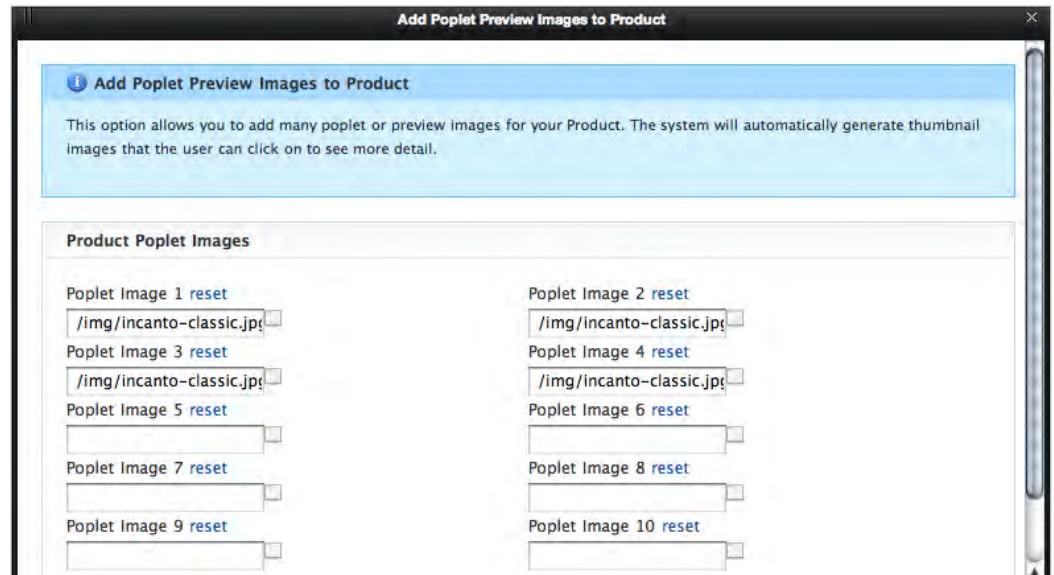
Add Poplet Preview Images to Product

Add Poplet Preview Images to Product

This option allows you to add many poplet or preview images for your Product. The system will automatically generate thumbnail images that the user can click on to see more detail.

Product Poplet Images

Poplet Image 1 reset
/img/incanto-classic.jp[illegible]

Poplet Image 2 reset
/img/incanto-classic.jp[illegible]

Poplet Image 3 reset
/img/incanto-classic.jp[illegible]

Poplet Image 4 reset
/img/incanto-classic.jp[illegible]

Poplet Image 5 reset

Poplet Image 6 reset

Poplet Image 7 reset

Poplet Image 8 reset

Poplet Image 9 reset

Poplet Image 10 reset